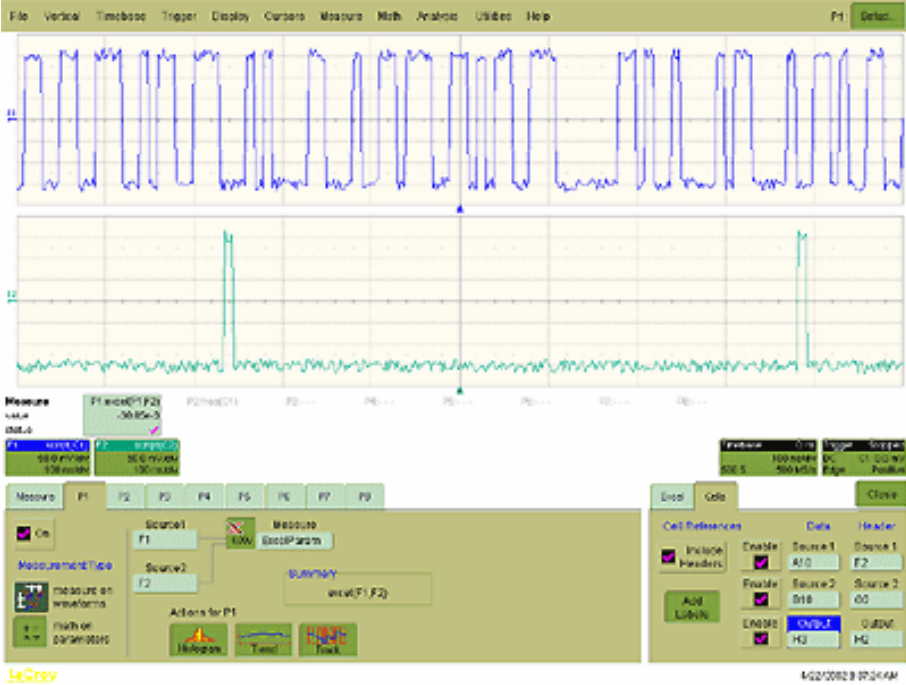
File Vertical Timebase Trigger Display Cursors Measure Math Analysis Utilities Help P1: Detach

F1

F2

Measure
value
status

P1 excel(F1,F2)
-30.85e-3

P2:mean(C1) P3:--- P4:--- P5:--- P6:--- P7:--- P8:---

F1 script(C1)
50.0 mV/div
100 ms/div

F2 script(C2)
50.0 mV/div
100 ms/div

Timebase 0 ms
100 ms/div
500 S 500 kS/s

Trigger Stopped
DC C1 0.0 mV
Edge Positive

Measure P1 P2 P3 P4 P5 P6 P7 P8

On

Measurement Type

measure on waveforms

math on parameters

Source1
F1

Source2
F2

Math

Measure
ExcelParams

Summary
excel(F1,F2)

Actions for P1

Histogram Trend Track

Excel Cells

Close

Cell References

Include Headers

Add Labels

Data Header

Enable Source 1 A10
Source 1 F2

Enable Source 2 B10
Source 2 G0

Enable Output H3
Output H2

LeCroy

4/22/2002 9:07:24 AM